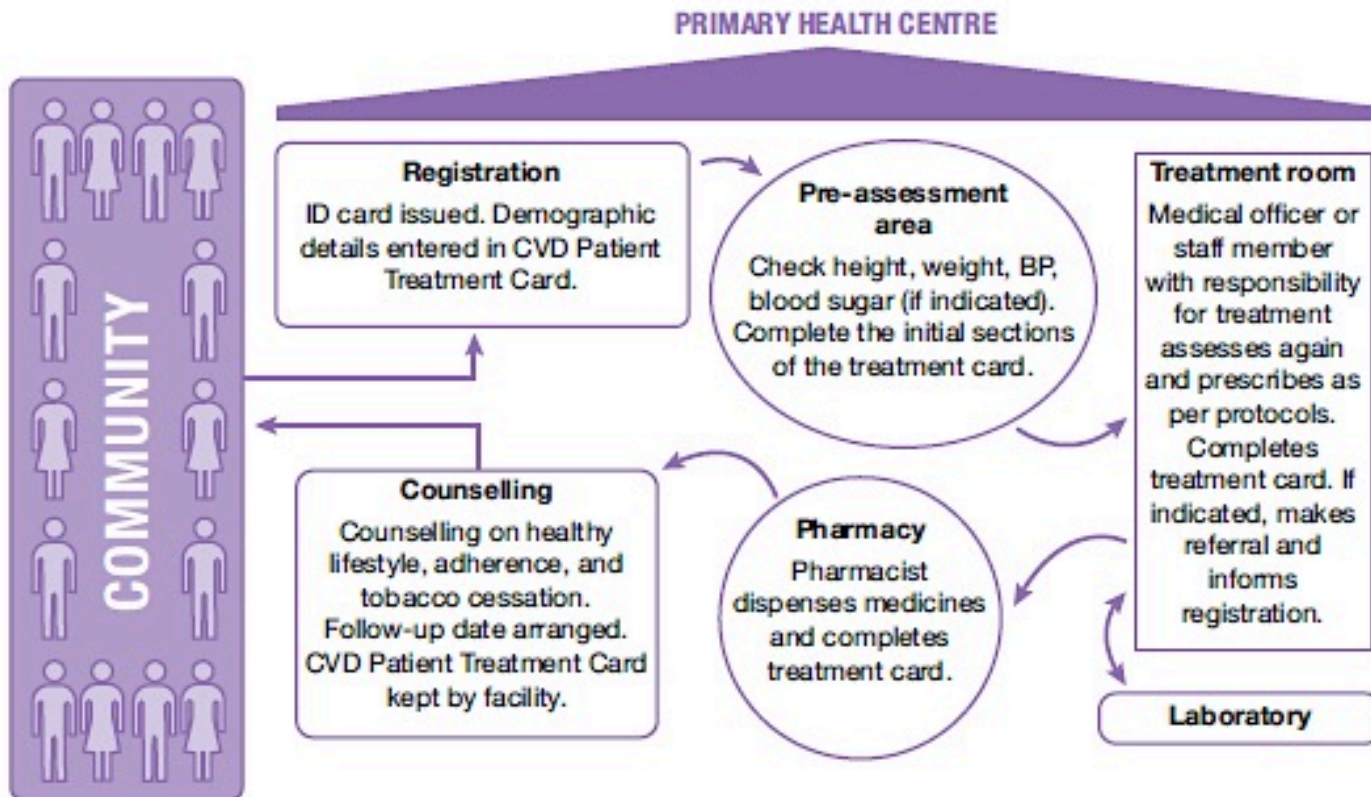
PRIMARY HEALTH CENTRE

COMMUNITY

Registration
ID card issued. Demographic details entered in CVD Patient Treatment Card.

Pre-assessment area
Check height, weight, BP, blood sugar (if indicated). Complete the initial sections of the treatment card.

Treatment room
Medical officer or staff member with responsibility for treatment assesses again and prescribes as per protocols. Completes treatment card. If indicated, makes referral and informs registration.

Counselling
Counselling on healthy lifestyle, adherence, and tobacco cessation. Follow-up date arranged. CVD Patient Treatment Card kept by facility.

Pharmacy
Pharmacist dispenses medicines and completes treatment card.

Laboratory